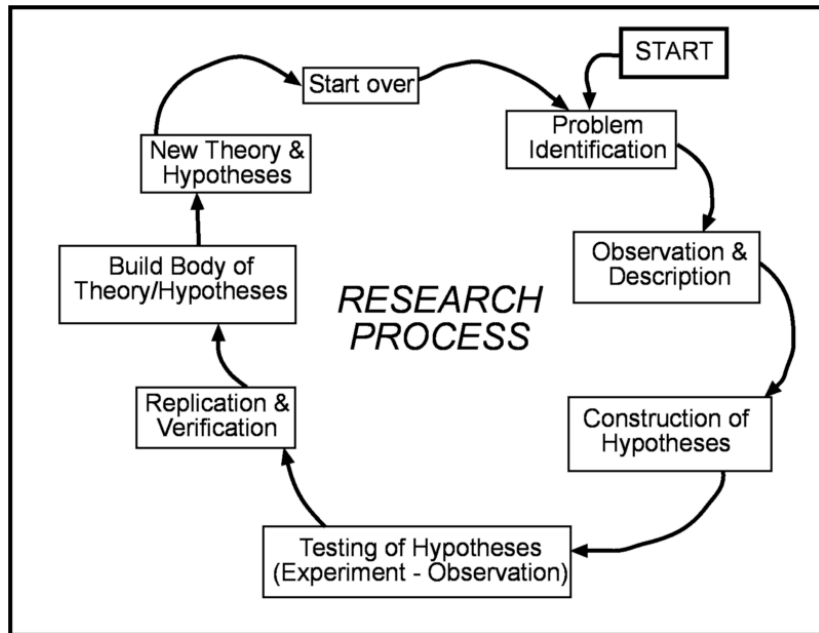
START

Problem Identification

Observation & Description

Construction of Hypotheses

Testing of Hypotheses (Experiment - Observation)

Replication & Verification

Build Body of Theory/Hypotheses

New Theory & Hypotheses

Start over

RESEARCH PROCESS